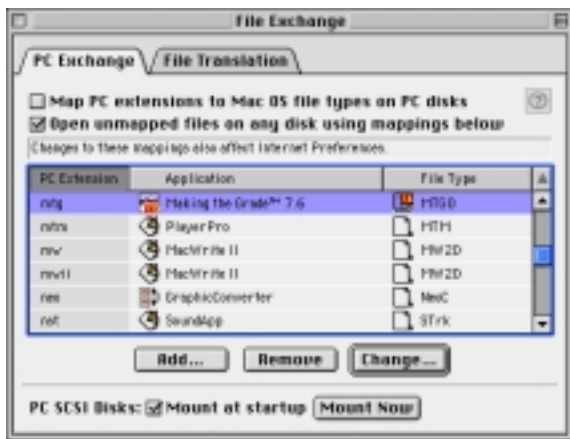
File Exchange

PC Exchange
File Translation

Map PC extensions to Mac OS file types on PC disks
Open unmapped files on any disk using mappings below

Changes to these mappings also affect Internet Preferences.

| PC Extension | Application | File Type |
|---|---|---|
| mtg | Making the Grade™ 7.6 | MTGD |
| mtm | PlayerPro | MTM |
| mw | MacWrite II | MW2D |
| mwii | MacWrite II | MW2D |
| nes | GraphicConverter | NesC |
| nst | SoundApp | STrk |

Add...
Remove
Change...

PC SCSI Disks: Mount at startup
Mount Now